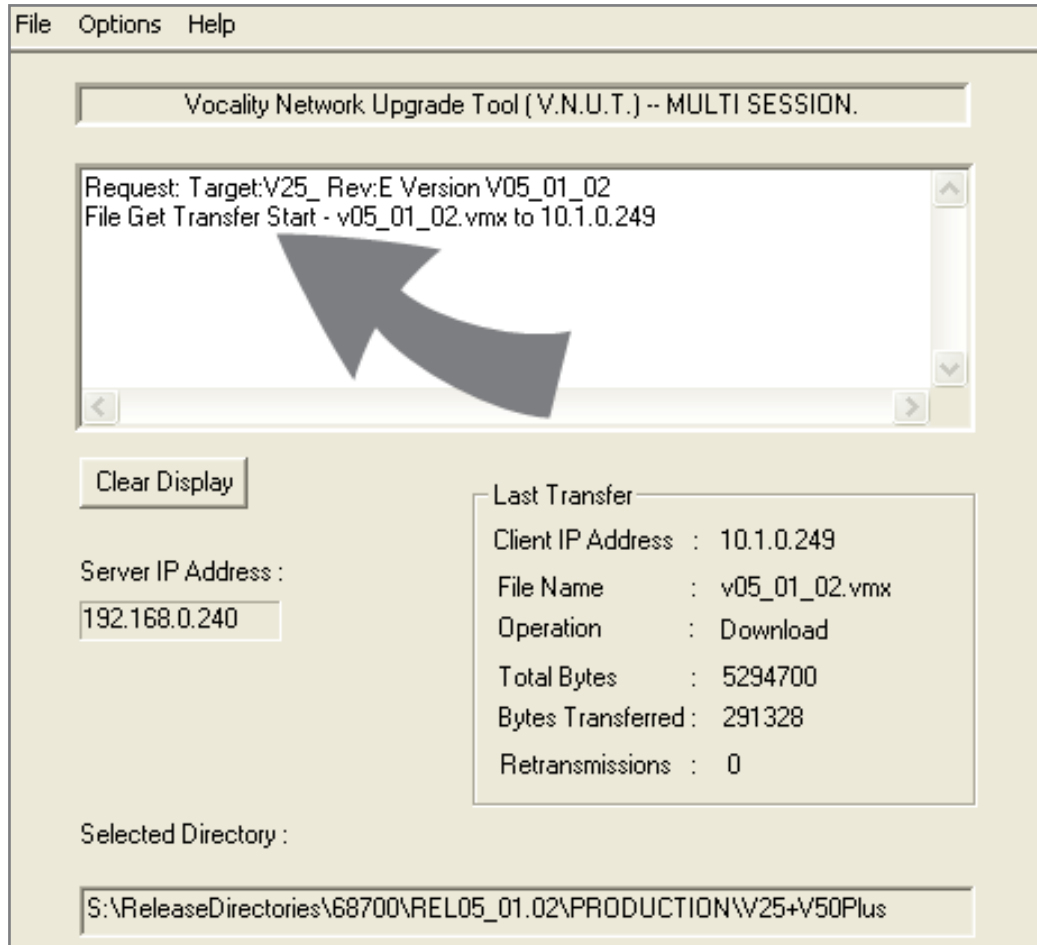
File Options Help

Vocality Network Upgrade Tool ( V.N.U.T.) -- MULTI SESSION.

Request: Target:V25_ Rev:E Version V05_01_02
File Get Transfer Start - v05_01_02.vmx to 10.1.0.249

Clear Display

Server IP Address :

192.168.0.240

Last Transfer

| | | |
|---|---|---|
| Client IP Address | : | 10.1.0.249 |
| File Name | : | v05_01_02.vmx |
| Operation | : | Download |
| Total Bytes | : | 5294700 |
| Bytes Transferred | : | 291328 |
| Retransmissions | : | 0 |

Selected Directory :

S:\ReleaseDirectories\68700\REL05_01.02\PRODUCTION\V25+V50Plus